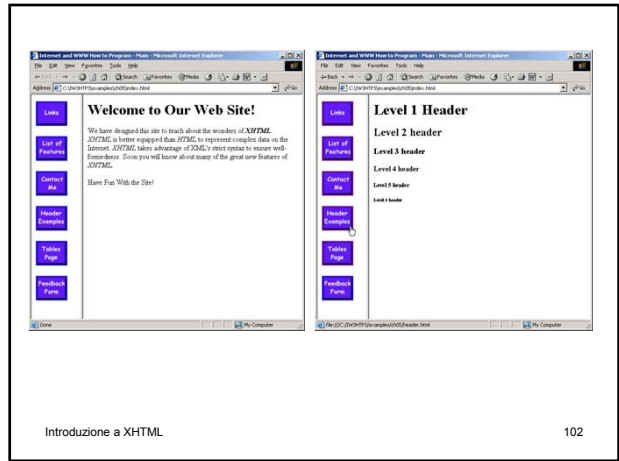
Internet and WWW How to Program - Main - Microsoft Internet Explorer

File Edit View Favorites Tools Help

Back Search Favorites Media

Address C:\IW3HTP3\examples\ch05\index.html Go

Links

List of Features

Contact Me

Header Examples

Tables Page

Feedback Form

Welcome to Our Web Site!

We have designed this site to teach about the wonders of *XHTML*. *XHTML* is better equipped than *HTML* to represent complex data on the Internet. *XHTML* takes advantage of XML's strict syntax to ensure well-formedness. Soon you will know about many of the great new features of *XHTML*.

Have Fun With the Site!

Done My Computer

Internet and WWW How to Program - Main - Microsoft Internet Explorer

File Edit View Favorites Tools Help

Back Search Favorites Media

Address C:\IW3HTP3\examples\ch05\index.html Go

Links

List of Features

Contact Me

Header Examples

Tables Page

Feedback Form

Level 1 Header

Level 2 header

Level 3 header

Level 4 header

Level 5 header

Level 6 header

file:///C:/IW3HTP3/examples/ch05/header.html My Computer

Introduzione a XHTML

102